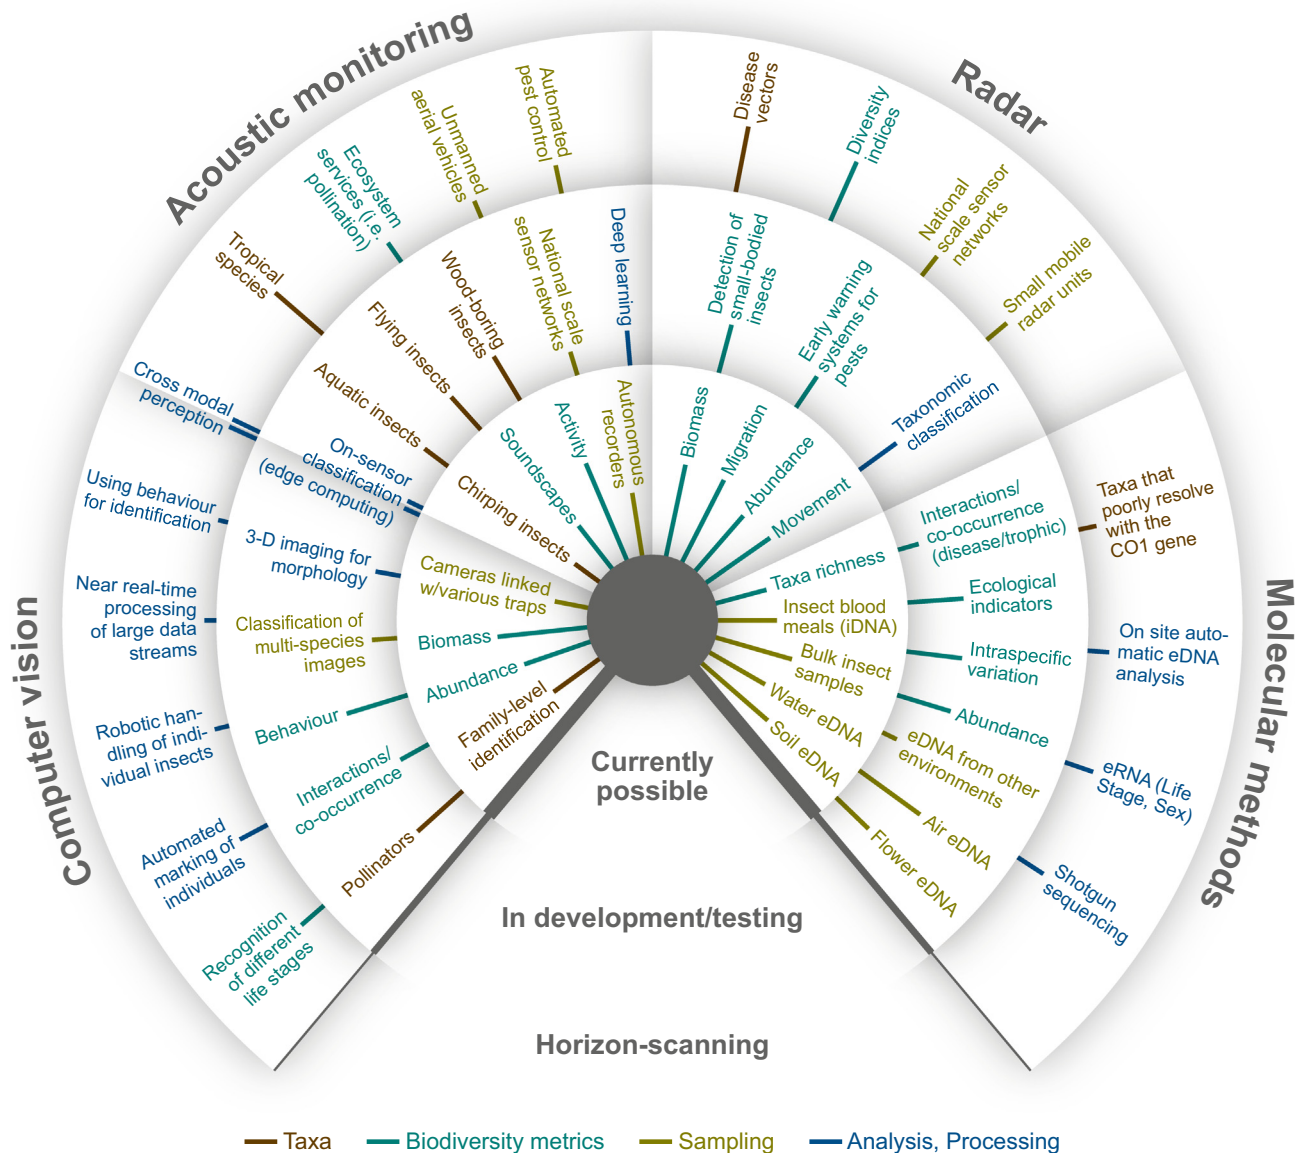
Acoustic monitoring

Radar

Molecular methods

Computer vision

Tropical species

Ecosystem services (i.e. pollination)

Unmanned aerial vehicles

Automated pest control

Disease vectors

Diversity indices

National scale sensor networks

Small mobile radar units

Taxa that poorly resolve with the CO1 gene

On site automatic eDNA analysis

eRNA (Life Stage, Sex)

Shotgun sequencing

Cross modal perception

Using behaviour for identification

Near real-time processing of large data streams

Robotic handling of individual insects

Automated marking of individuals

Recognition of different life stages

Aquatic insects

Flying insects

Wood-boring insects

National scale sensor networks

Deep learning

Detection of small-bodied insects

Early warning systems for pests

Taxonomic classification

Interactions/ co-occurrence (disease/trophic)

Ecological indicators

Intraspecific variation

Abundance

eDNA from other environments

Air eDNA

Flower eDNA

On-sensor classification (edge computing)

3-D imaging for morphology

Classification of multi-species images

Behaviour

Interactions/ co-occurrence

Pollinators

Chirping insects

Soundscapes

Activity

Autonomous recorders

Biomass

Migration

Abundance

Movement

Taxa richness

Insect blood meals (iDNA)

Bulk insect samples

Water eDNA

Soil eDNA

Cameras linked w/various traps

Biomass

Abundance

Family-level identification

Currently possible

In development/testing

Horizon-scanning

Taxa

Biodiversity metrics

Sampling

Analysis, Processing